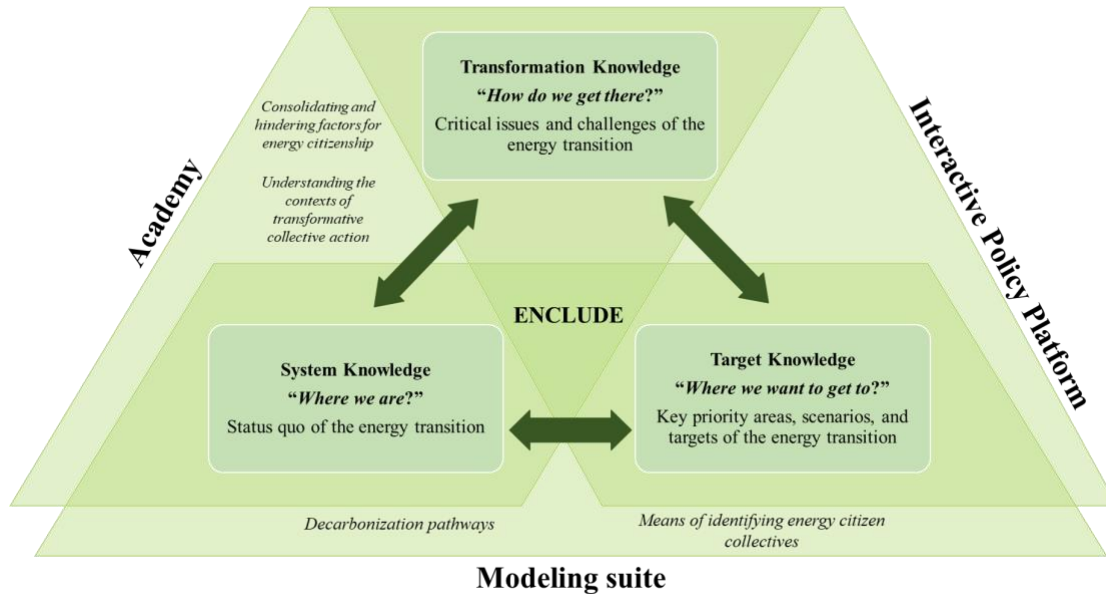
Transformation Knowledge
"How do we get there?"
Critical issues and challenges of the energy transition

Academy

Consolidating and hindering factors for energy citizenship

Understanding the contexts of transformative collective action

Interactive Policy Platform

ENCLUDE

System Knowledge
"Where we are?"
Status quo of the energy transition

Target Knowledge
"Where we want to get to?"
Key priority areas, scenarios, and targets of the energy transition

Decarbonization pathways

Means of identifying energy citizen collectives

Modeling suite